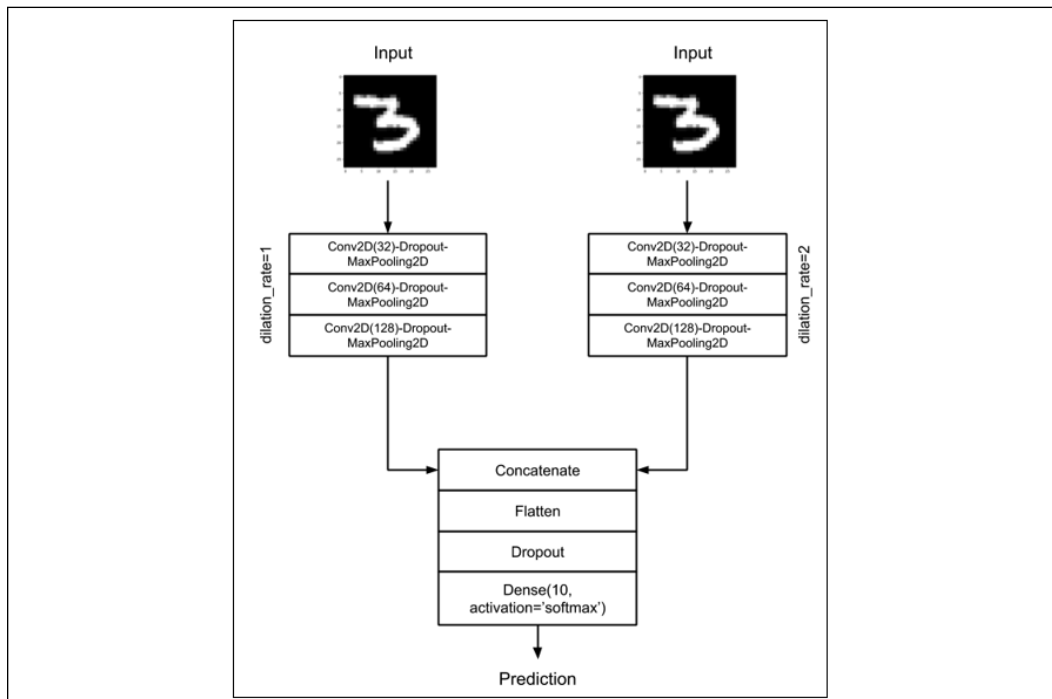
Input

Input

dilation_rate=1

Conv2D(32)-Dropout-MaxPooling2D

Conv2D(64)-Dropout-MaxPooling2D

Conv2D(128)-Dropout-MaxPooling2D

Conv2D(32)-Dropout-MaxPooling2D

Conv2D(64)-Dropout-MaxPooling2D

Conv2D(128)-Dropout-MaxPooling2D

dilation_rate=2

Concatenate

Flatten

Dropout

Dense(10, activation='softmax')

Prediction